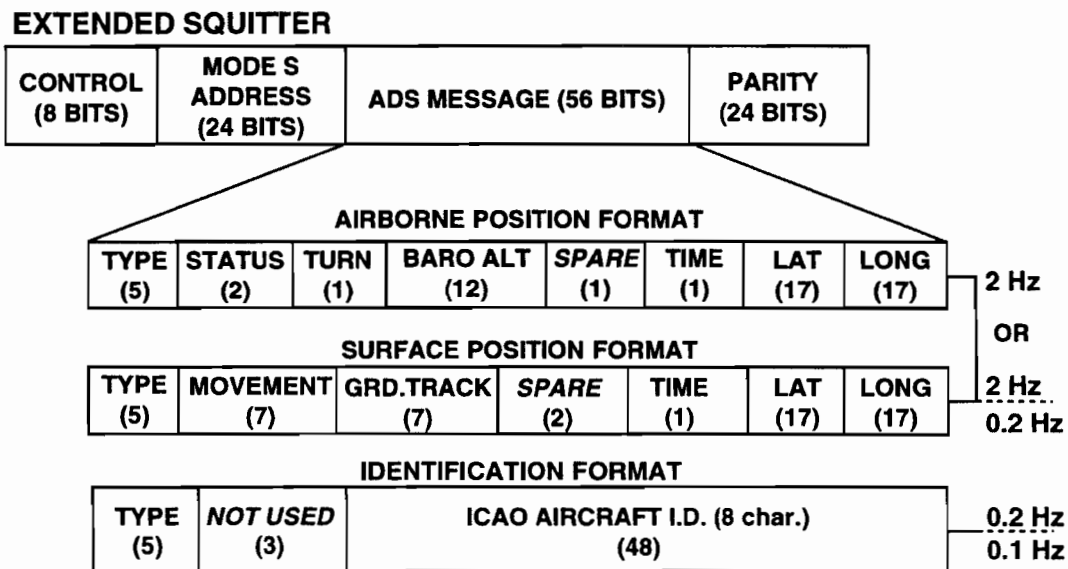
EXTENDED SQUITTER

| CONTROL (8 BITS) | MODE S ADDRESS (24 BITS) | ADS MESSAGE (56 BITS) | PARITY (24 BITS) |
|---|---|---|---|

AIRBORNE POSITION FORMAT

| TYPE (5) | STATUS (2) | TURN (1) | BARO ALT (12) | SPARE (1) | TIME (1) | LAT (17) | LONG (17) |
|---|---|---|---|---|---|---|---|

2 Hz

OR

SURFACE POSITION FORMAT

| TYPE (5) | MOVEMENT (7) | GRD.TRACK (7) | SPARE (2) | TIME (1) | LAT (17) | LONG (17) |
|---|---|---|---|---|---|---|

2 Hz
0.2 Hz

IDENTIFICATION FORMAT

| TYPE (5) | NOT USED (3) | ICAO AIRCRAFT I.D. (8 char.) (48) |
|---|---|---|

0.2 Hz
0.1 Hz